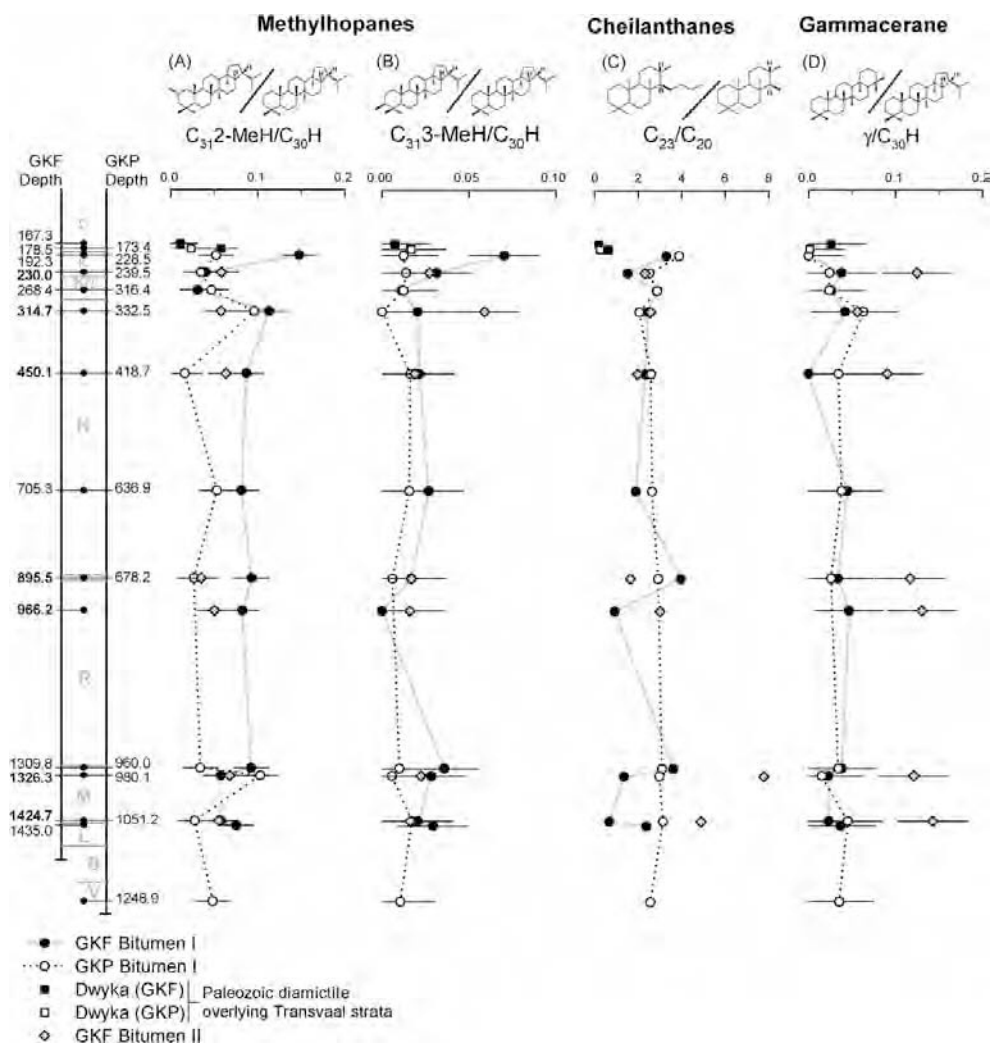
Methylhopanes

Cheilanthanes

Gammacerane

(A)

$C_{31}$2-MeH/$C_{30}$H

(B)

$C_{31}$3-MeH/$C_{30}$H

(C)

$C_{23}$/$C_{20}$

(D)

$\gamma$/$C_{30}$H

GKF Depth

GKP Depth

0.0 0.1 0.2

0.00 0.05 0.10

0 2 4 6 8

0.0 0.1 0.2

167.3
178.5
192.3
230.0
268.4
314.7
450.1
705.3
895.5
966.2
1309.8
1326.3
1424.7
1435.0

173.4
228.5
239.5
316.4
332.5
418.7
636.9
678.2
960.0
980.1
1051.2
1248.9

N

R

M

L

B

V

GKF Bitumen I
GKP Bitumen I
Dwyka (GKF)
Dwyka (GKP)
Paleozoic diamictite overlying Transvaal strata
GKF Bitumen II